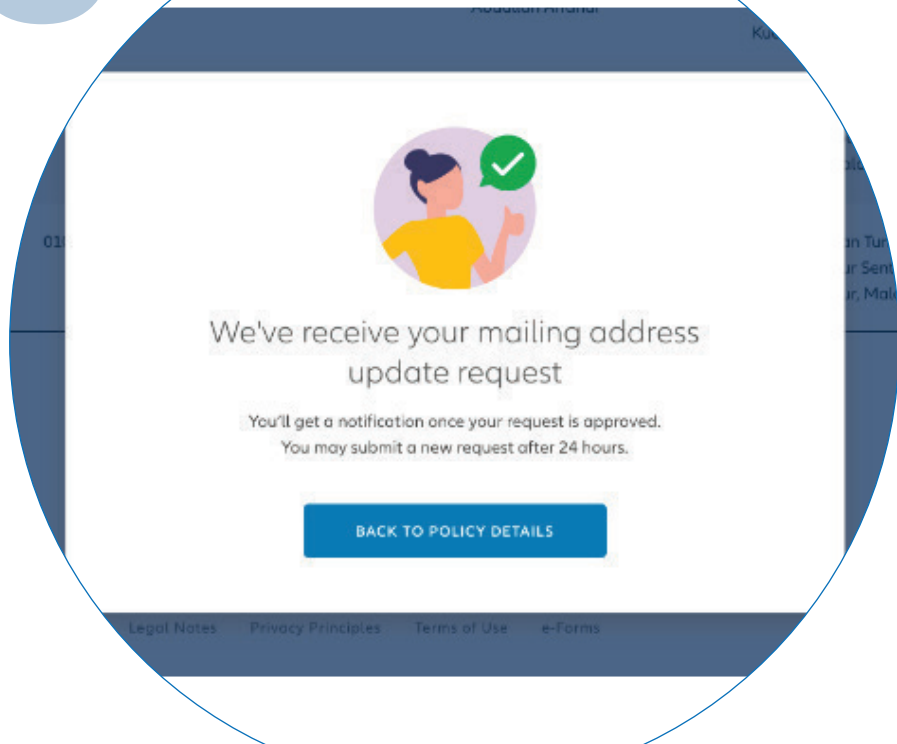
Abdullah Ahmad

Kua

01

n Tu
r Sen
r, Mal

We've receive your mailing address update request

You'll get a notification once your request is approved. You may submit a new request after 24 hours.

BACK TO POLICY DETAILS

Legal Notes Privacy Principles Terms of Use e-Forms